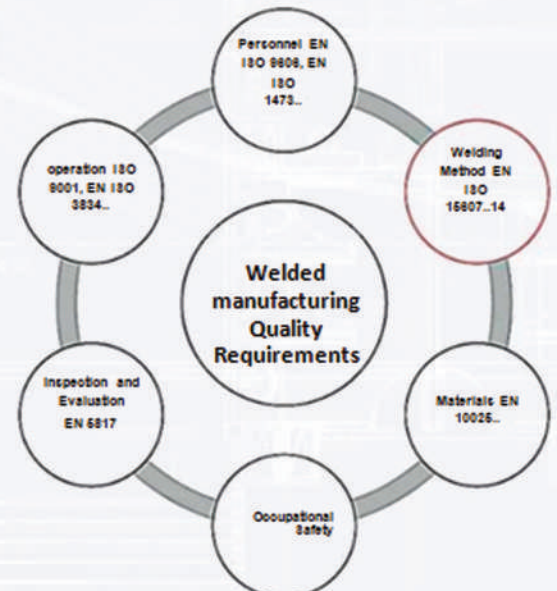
Personnel EN ISO 9606, EN ISO 1473..

Welding Method EN ISO 15607..14

Materials EN 10025..

Occupational Safety

Inspection and Evaluation EN 5817

operation ISO 9001, EN ISO 3834..

Welded manufacturing Quality Requirements